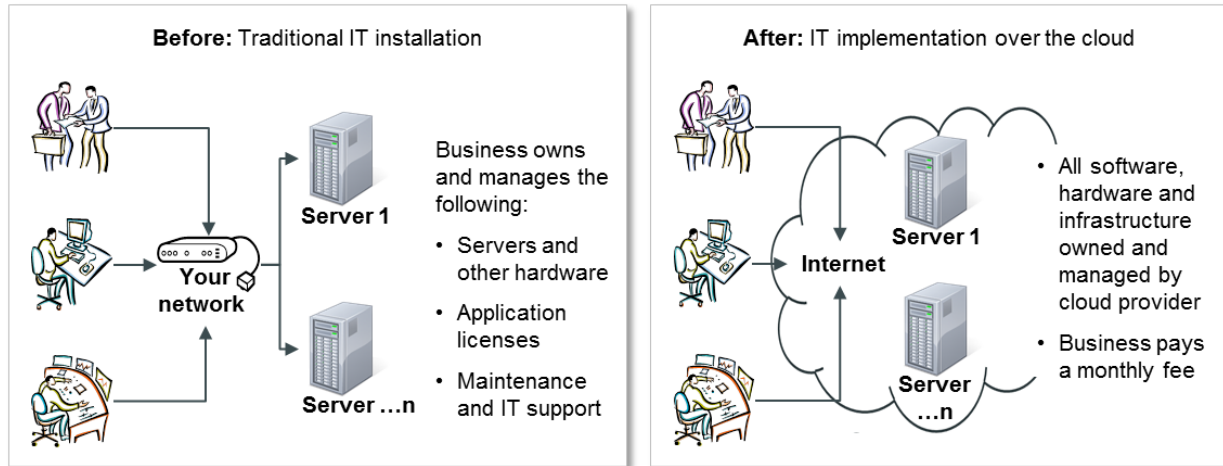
**Before:** Traditional IT installation

Your network

Server 1

Server …n

Business owns and manages the following:

- Servers and other hardware
- Application licenses
- Maintenance and IT support

**After:** IT implementation over the cloud

Internet

Server 1

Server …n

- All software, hardware and infrastructure owned and managed by cloud provider
- Business pays a monthly fee